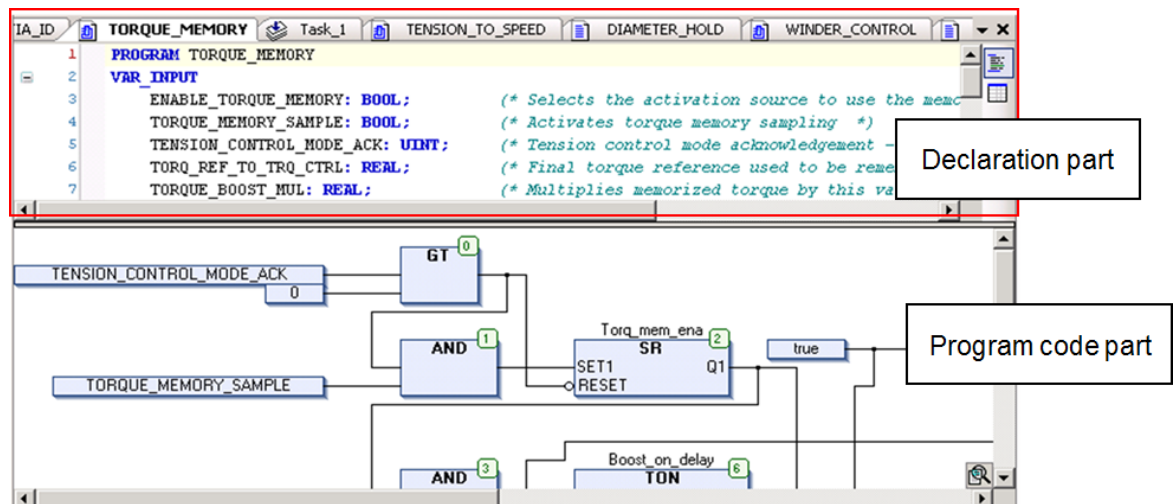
IA_ID TORQUE_MEMORY Task_1 TENSION_TO_SPEED DIAMETER_HOLD WINDER_CONTROL

1 PROGRAM TORQUE_MEMORY
2 VAR_INPUT
3 ENABLE_TORQUE_MEMORY: BOOL; (* Selects the activation source to use the memo
4 TORQUE_MEMORY_SAMPLE: BOOL; (* Activates torque memory sampling *)
5 TENSION_CONTROL_MODE_ACK: UINT; (* Tension control mode acknowledgement –
6 TORQ_REF_TO_TRQ_CTRL: REAL; (* Final torque reference used to be reme
7 TORQUE_BOOST_MUL: REAL; (* Multiplies memorized torque by this va

Declaration part

TENSION_CONTROL_MODE_ACK
0
GT 0
AND 1
TORQUE_MEMORY_SAMPLE
Torq_mem_ena
SR 2
SET1 Q1
RESET
true
Program code part
Boost_on_delay
AND 3
TON 6